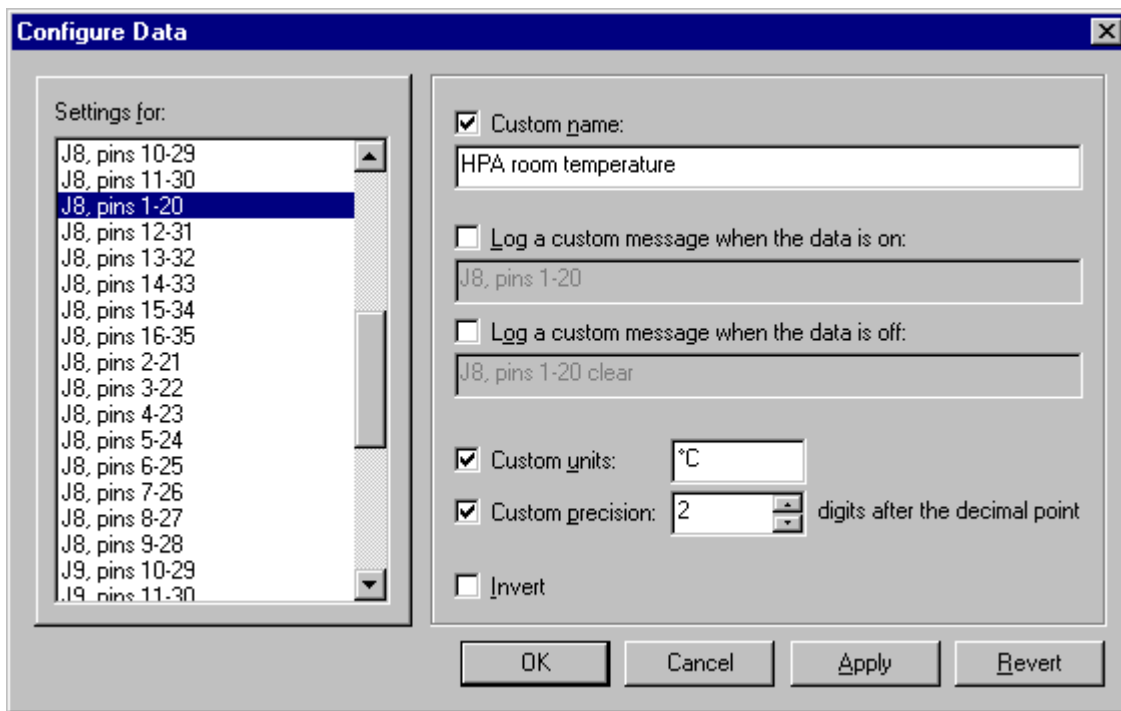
Configure Data

Settings for:

J8, pins 10-29
J8, pins 11-30
J8, pins 1-20
J8, pins 12-31
J8, pins 13-32
J8, pins 14-33
J8, pins 15-34
J8, pins 16-35
J8, pins 2-21
J8, pins 3-22
J8, pins 4-23
J8, pins 5-24
J8, pins 6-25
J8, pins 7-26
J8, pins 8-27
J8, pins 9-28
J9, pins 10-29
J9, pins 11-30

Custom name:
HPA room temperature

Log a custom message when the data is on:
J8, pins 1-20

Log a custom message when the data is off:
J8, pins 1-20 clear

Custom units: °C

Custom precision: 2 digits after the decimal point

Invert

OK
Cancel
Apply
Revert